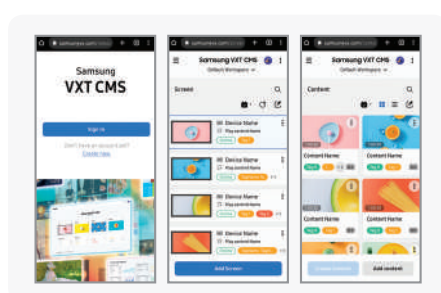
samsungvx.com/
Samsung
VXT CMS
Sign in
Don't have an account yet?
Create now

samsungvx.com/
Samsung VXT CMS
Default Workspace
Screen
Device Name
Play control Name
Device Name
Play control Name
Device Name
Play control Name
Device Name
Play control Name
Add Screen

samsungvx.com/
Samsung VXT CMS
Default Workspace
Content
Content Name
Content Name
Content Name
Content Name
Create Content
Add content